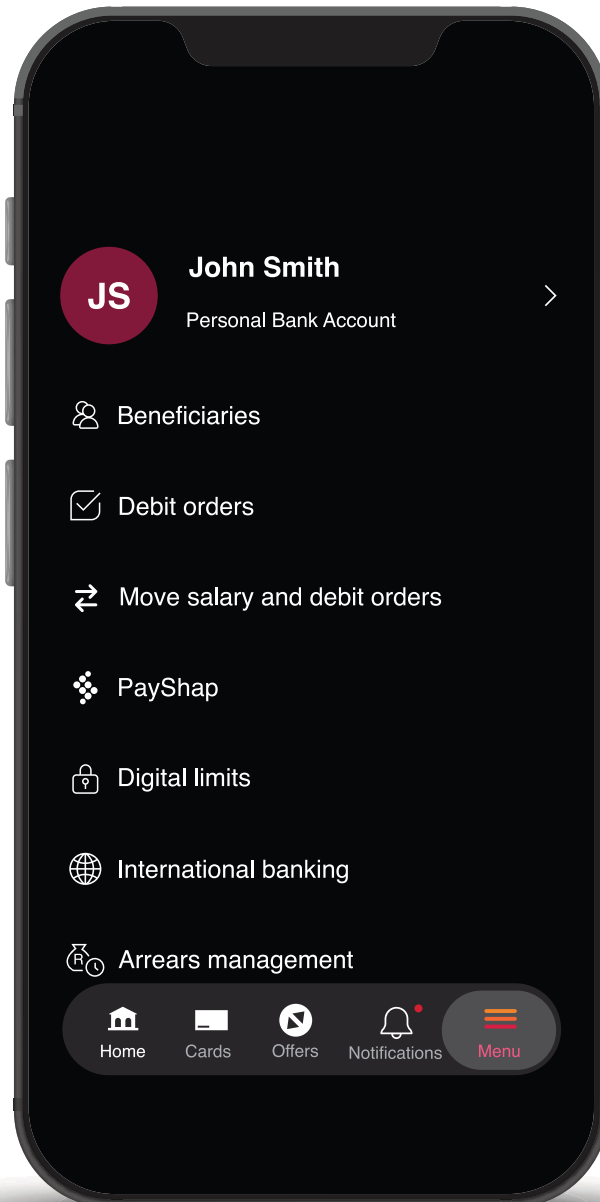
JS
John Smith
Personal Bank Account

Beneficiaries

Debit orders

Move salary and debit orders

PayShap

Digital limits

International banking

R
Arrears management

Home
Cards
Offers
Notifications
Menu